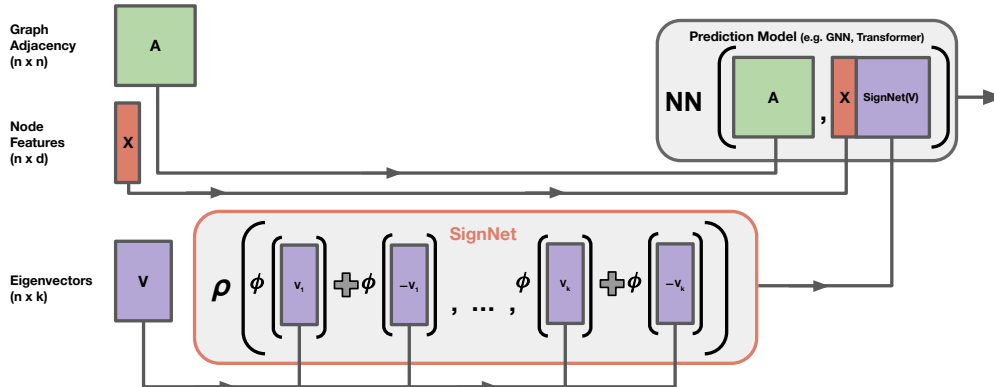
Graph Adjacency (n x n)

A

Node Features (n x d)

X

Eigenvectors (n x k)

V

Prediction Model (e.g. GNN, Transformer)

NN

A

,

X

SignNet(V)

SignNet

$\rho$ $\phi$ $v_1$ + $\phi$ $-v_1$ , ... , $\phi$ $v_k$ + $\phi$ $-v_k$